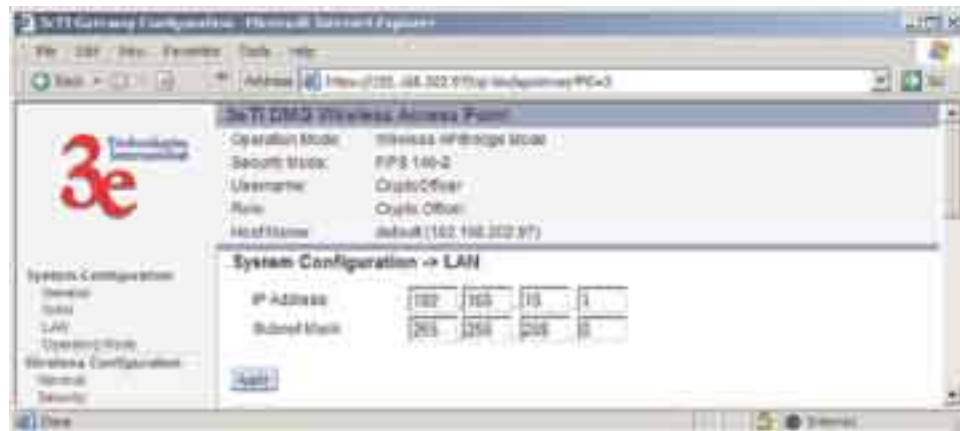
3eTI Gateway Configuration - Microsoft Internet Explorer

File Edit View Favorites Tools Help

Back Address https://192.168.202.97/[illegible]

3eTI DMG Wireless Access Point

3e Technologies International

| Operation Mode: | Wireless AP/Bridge Mode |
|---|---|
| Security Mode: | FIPS 140-2 |
| Username: | CryptoOfficer |
| Role: | Crypto Officer |
| HostName: | default (192.168.202.97) |

System Configuration
General
Sytlog
LAN
Operation Mode
Wireless Configuration
General
Security

System Configuration -> LAN

IP Address 192 168 15 1

Subnet Mask 255 255 255 0

Apply

Done

Internet